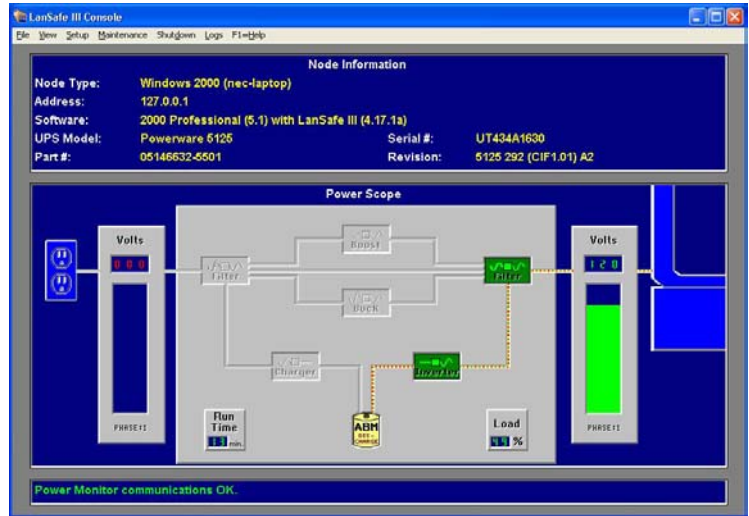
LanSafe III Console

File View Setup Maintenance Shutdown Logs F1=Help

Node Information

Node Type: Windows 2000 (nec-laptop)
Address: 127.0.0.1
Software: 2000 Professional (5.1) with LanSafe III (4.17.1a)
UPS Model: Powerware 5125
Serial #: UT434A1630
Part #: 05146632-5501
Revision: 5125 292 (CIF1.01) A2

Power Scope

Volts
000
PHASE:1

Filter
Boost
Buck
Filter
Charger
Inverter

Run Time
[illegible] min.

ABM
REST CHARGE

Load
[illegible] %

Volts
120
PHASE:1

Power Monitor communications OK.